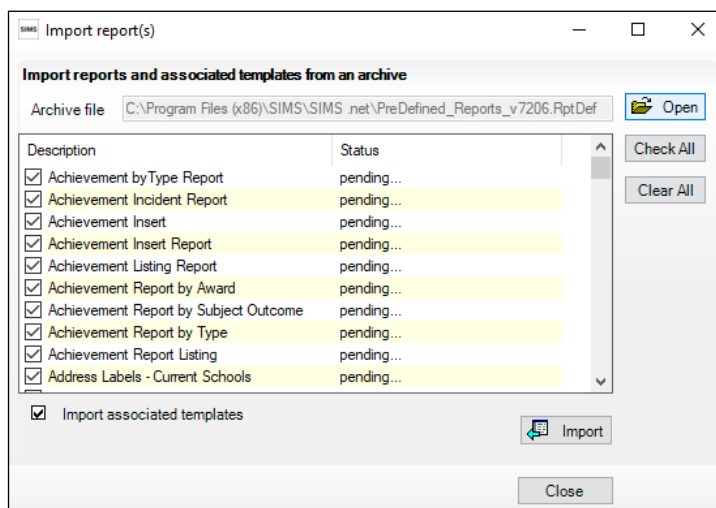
SIMS Import report(s)

Import reports and associated templates from an archive

Archive file C:\Program Files (x86)\SIMS\SIMS .net\PreDefined_Reports_v7206.RptDef

Open

Check All

Clear All

| Description | Status |
|---|---|
| Achievement byType Report | pending... |
| Achievement Incident Report | pending... |
| Achievement Insert | pending... |
| Achievement Insert Report | pending... |
| Achievement Listing Report | pending... |
| Achievement Report by Award | pending... |
| Achievement Report by Subject Outcome | pending... |
| Achievement Report by Type | pending... |
| Achievement Report Listing | pending... |
| Address Labels - Current Schools | pending... |

Import associated templates

Import

Close